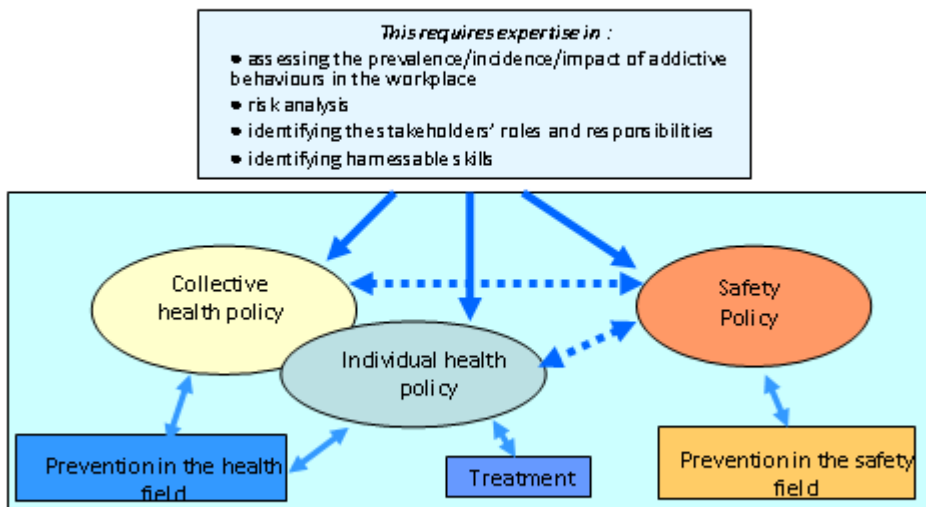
This requires expertise in :

• assessing the prevalence/incidence/impact of addictive behaviours in the workplace
• risk analysis
• identifying the stakeholders' roles and responsibilities
• identifying harnessable skills

Collective health policy

Safety Policy

Individual health policy

Prevention in the health field

Treatment

Prevention in the safety field